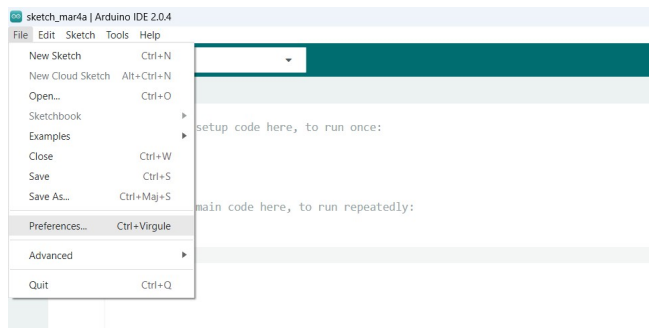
sketch_mar4a | Arduino IDE 2.0.4

File Edit Sketch Tools Help

New Sketch Ctrl+N
New Cloud Sketch Alt+Ctrl+N
Open... Ctrl+O
Sketchbook
Examples
Close Ctrl+W
Save Ctrl+S
Save As... Ctrl+Maj+S
Preferences... Ctrl+Virgule
Advanced
Quit Ctrl+Q

setup code here, to run once:

main code here, to run repeatedly: